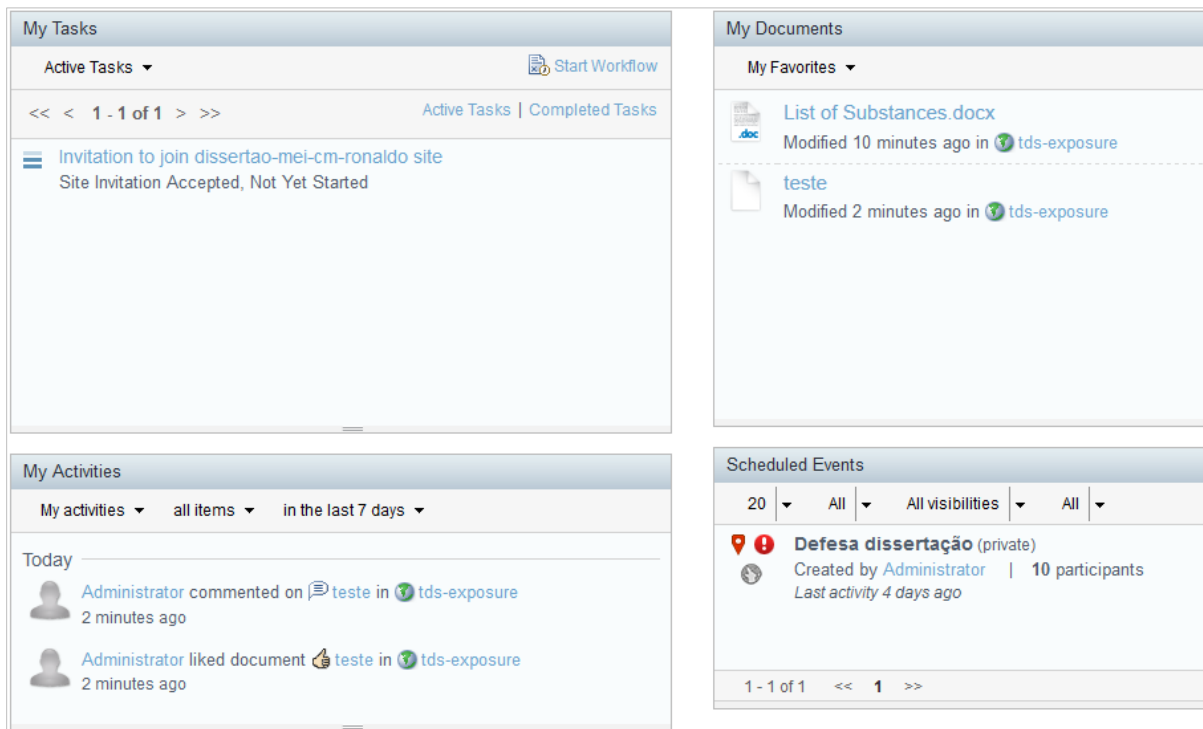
My Tasks

Active Tasks

Start Workflow

<< < 1 - 1 of 1 > >>

Active Tasks | Completed Tasks

Invitation to join dissertao-mei-cm-ronaldo site
Site Invitation Accepted, Not Yet Started

My Documents

My Favorites

.doc

List of Substances.docx
Modified 10 minutes ago in tds-exposure

teste
Modified 2 minutes ago in tds-exposure

My Activities

My activities all items in the last 7 days

Today

Administrator commented on teste in tds-exposure
2 minutes ago

Administrator liked document teste in tds-exposure
2 minutes ago

Scheduled Events

20 All All visibilities All

Defesa dissertação (private)
Created by Administrator | 10 participants
Last activity 4 days ago

1 - 1 of 1 << 1 >>